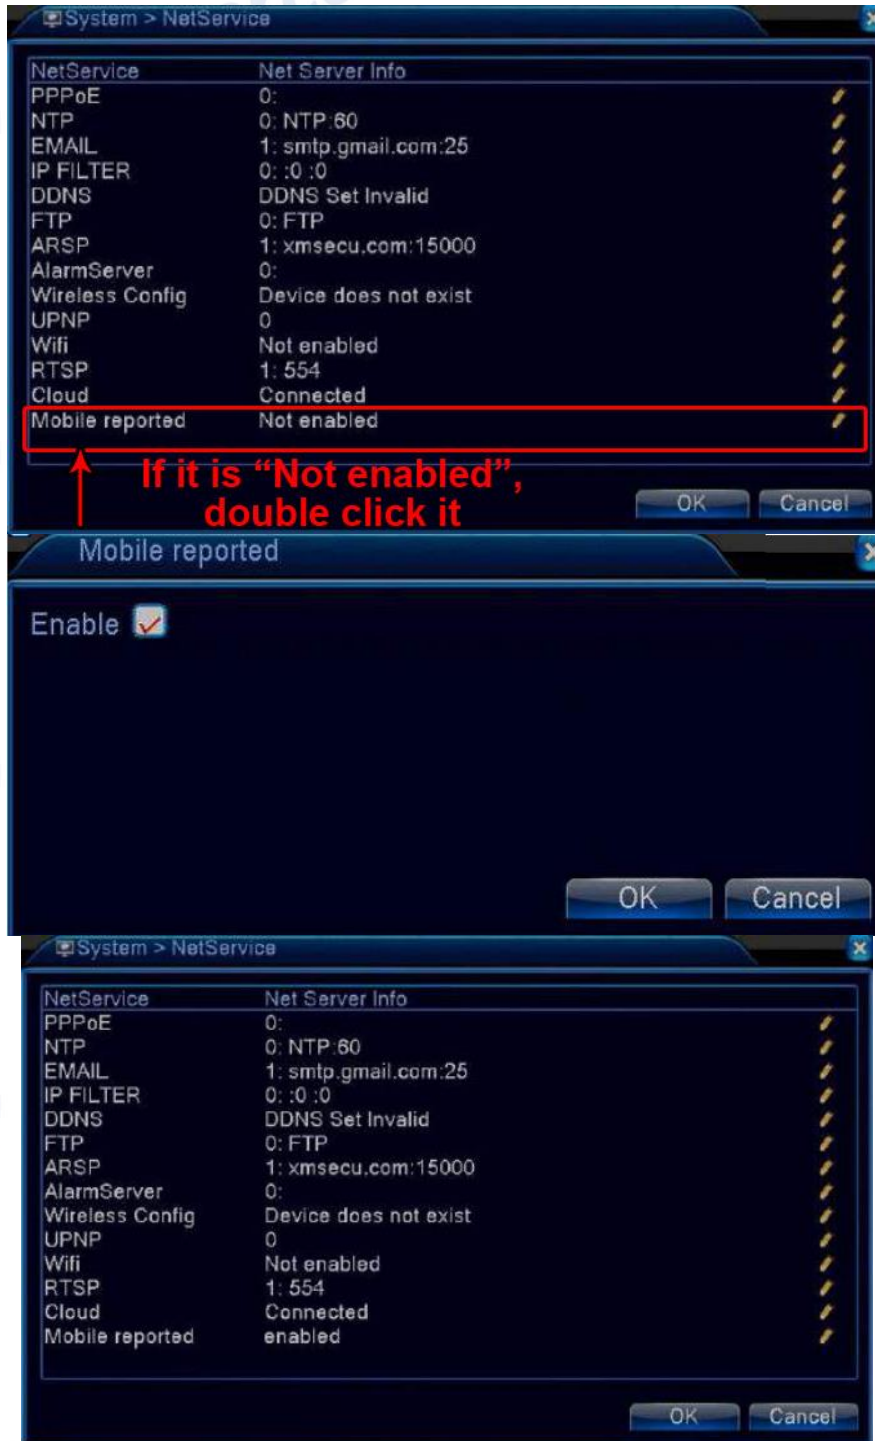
System > NetService

| NetService | Net Server Info |
|---|---|
| PPPoE | 0: |
| NTP | 0: NTP:60 |
| EMAIL | 1: smtp.gmail.com:25 |
| IP FILTER | 0: :0 :0 |
| DDNS | DDNS Set Invalid |
| FTP | 0: FTP |
| ARSP | 1: xmsecu.com:15000 |
| AlarmServer | 0: |
| Wireless Config | Device does not exist |
| UPNP | 0 |
| Wifi | Not enabled |
| RTSP | 1: 554 |
| Cloud | Connected |
| Mobile reported | Not enabled |

If it is "Not enabled", double click it

OK Cancel

Mobile reported

Enable

OK Cancel

System > NetService

| NetService | Net Server Info |
|---|---|
| PPPoE | 0: |
| NTP | 0: NTP:60 |
| EMAIL | 1: smtp.gmail.com:25 |
| IP FILTER | 0: :0 :0 |
| DDNS | DDNS Set Invalid |
| FTP | 0: FTP |
| ARSP | 1: xmsecu.com:15000 |
| AlarmServer | 0: |
| Wireless Config | Device does not exist |
| UPNP | 0 |
| Wifi | Not enabled |
| RTSP | 1: 554 |
| Cloud | Connected |
| Mobile reported | enabled |

OK Cancel